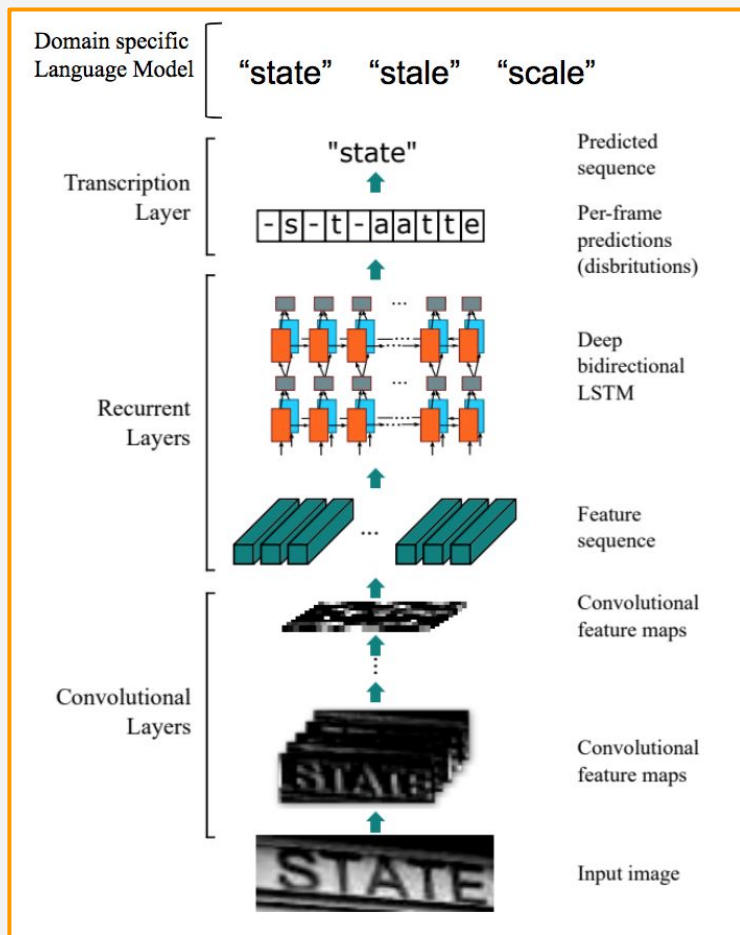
Domain specific Language Model

“state” “stale” “scale”

Transcription Layer

"state"

Predicted sequence

| - | s | - | t | - | a | a | t | t | e |
|---|---|---|---|---|---|---|---|---|---|

Per-frame predictions (disbritutions)

Recurrent Layers

...

...

Deep bidirectional LSTM

...

Feature sequence

Convolutional feature maps

Convolutional Layers

Convolutional feature maps

STATE

Input image